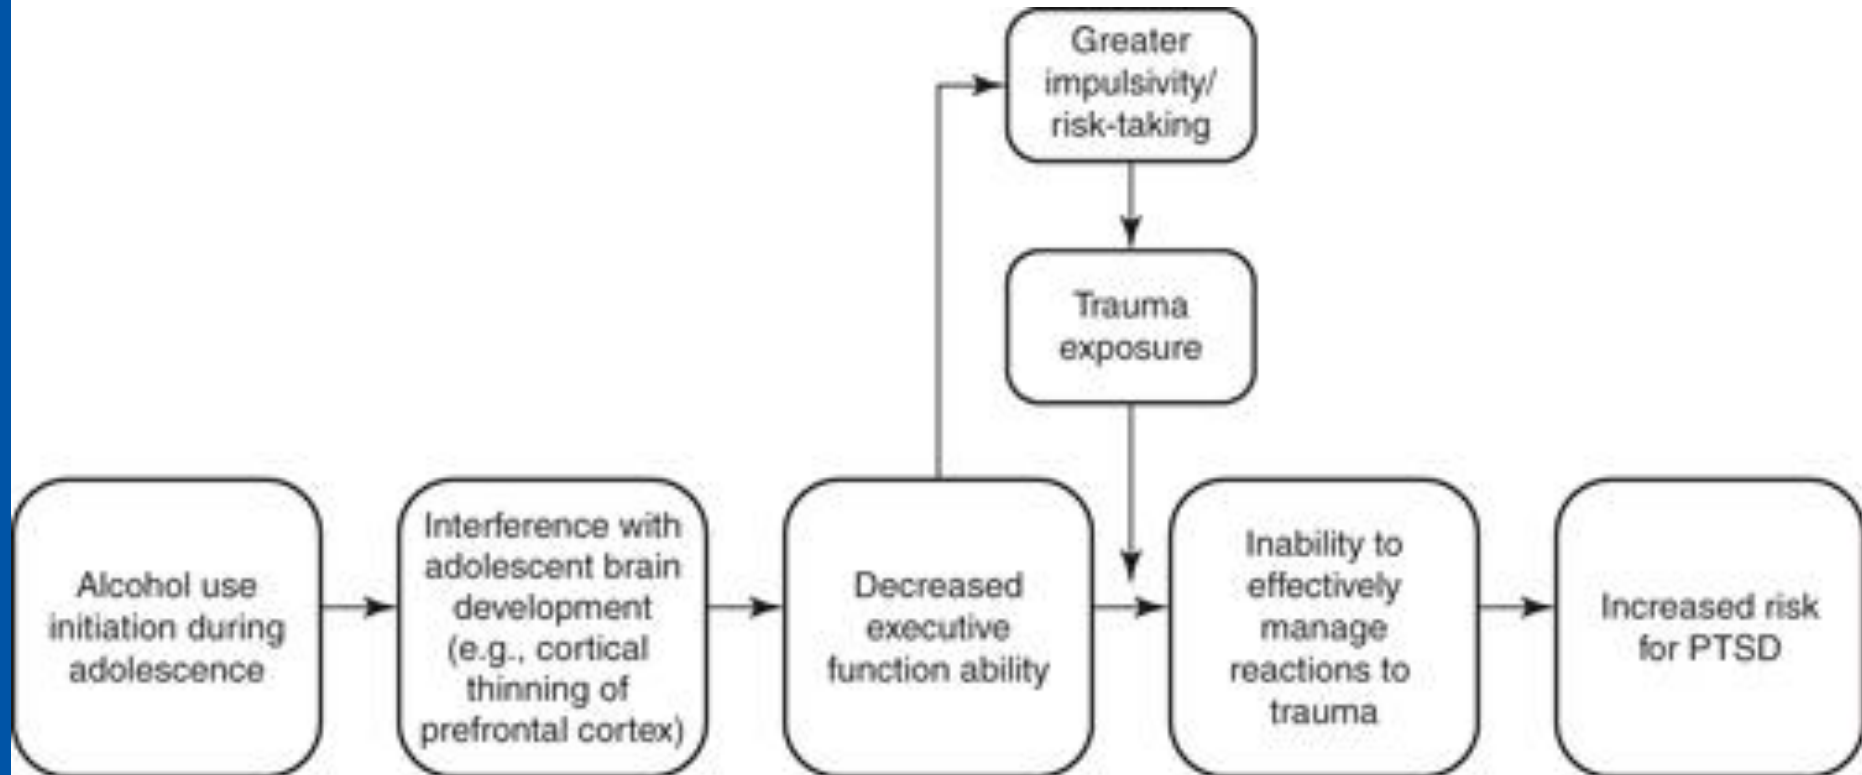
Greater impulsivity/ risk-taking

Trauma exposure

Alcohol use initiation during adolescence

Interference with adolescent brain development (e.g., cortical thinning of prefrontal cortex)

Decreased executive function ability

Inability to effectively manage reactions to trauma

Increased risk for PTSD